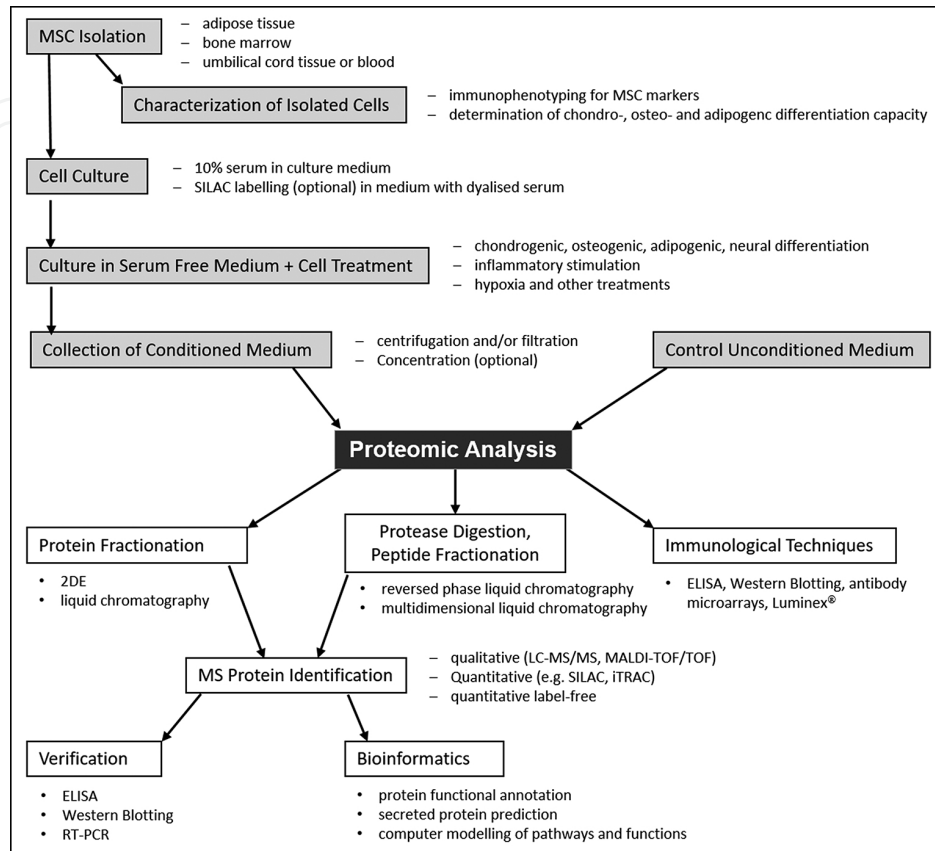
MSC Isolation

– adipose tissue
– bone marrow
– umbilical cord tissue or blood

Characterization of Isolated Cells

– immunophenotyping for MSC markers
– determination of chondro-, osteo- and adipogenc differentiation capacity

Cell Culture

– 10% serum in culture medium
– SILAC labelling (optional) in medium with dyalised serum

Culture in Serum Free Medium + Cell Treatment

– chondrogenic, osteogenic, adipogenic, neural differentiation
– inflammatory stimulation
– hypoxia and other treatments

Collection of Conditioned Medium

– centrifugation and/or filtration
– Concentration (optional)

Control Unconditioned Medium

Proteomic Analysis

Protein Fractionation

• 2DE
• liquid chromatography

Protease Digestion, Peptide Fractionation

• reversed phase liquid chromatography
• multidimensional liquid chromatography

Immunological Techniques

• ELISA, Western Blotting, antibody microarrays, Luminex®

MS Protein Identification

– qualitative (LC-MS/MS, MALDI-TOF/TOF)
– Quantitative (e.g. SILAC, iTRAC)
– quantitative label-free

Verification

• ELISA
• Western Blotting
• RT-PCR

Bioinformatics

• protein functional annotation
• secreted protein prediction
• computer modelling of pathways and functions